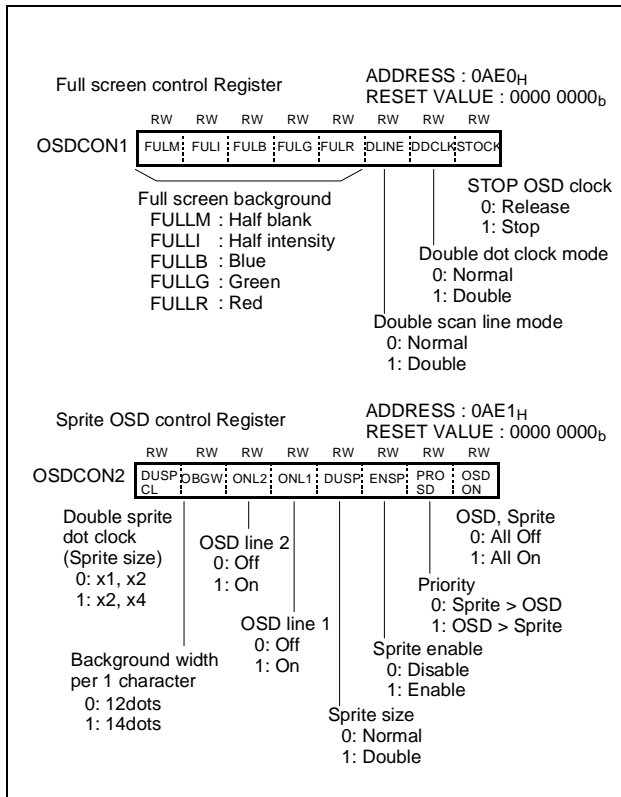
Full screen control Register

ADDRESS : 0AE0$_H$
RESET VALUE : 0000 0000$_b$

RW RW RW RW RW RW RW RW

OSDCON1

| FULM | FULI | FULB | FULG | FULR | DLINE | DDCLK | STOCK |
|---|---|---|---|---|---|---|---|

Full screen background
FULLM : Half blank
FULLI : Half intensity
FULLB : Blue
FULLG : Green
FULLR : Red

STOP OSD clock
0: Release
1: Stop

Double dot clock mode
0: Normal
1: Double

Double scan line mode
0: Normal
1: Double

Sprite OSD control Register

ADDRESS : 0AE1$_H$
RESET VALUE : 0000 0000$_b$

RW RW RW RW RW RW RW RW

OSDCON2

| DUSP CL | OBGW | ONL2 | ONL1 | DUSP | ENSP | PRO SD | OSD ON |
|---|---|---|---|---|---|---|---|

Double sprite dot clock (Sprite size)
0: x1, x2
1: x2, x4

OSD line 2
0: Off
1: On

OSD, Sprite
0: All Off
1: All On

Priority
0: Sprite > OSD
1: OSD > Sprite

OSD line 1
0: Off
1: On

Sprite enable
0: Disable
1: Enable

Background width per 1 character
0: 12dots
1: 14dots

Sprite size
0: Normal
1: Double